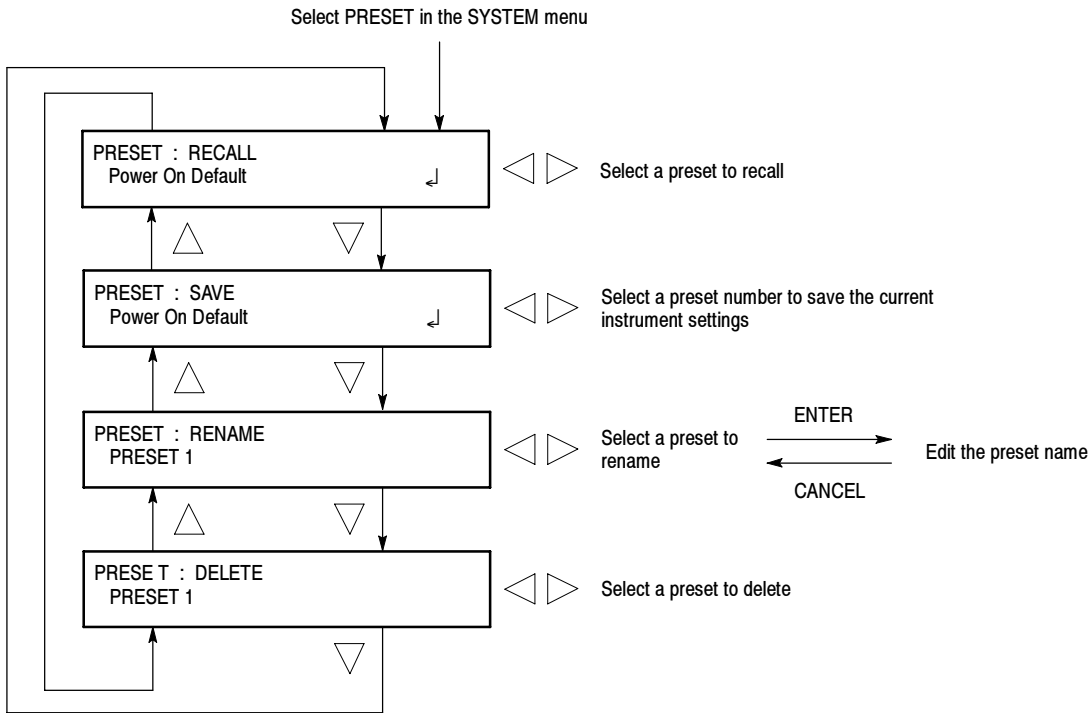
Select PRESET in the SYSTEM menu

PRESET : RECALL
Power On Default

Select a preset to recall

PRESET : SAVE
Power On Default

Select a preset number to save the current instrument settings

PRESET : RENAME
PRESET 1

Select a preset to rename

ENTER

CANCEL

Edit the preset name

PRESE T : DELETE
PRESET 1

Select a preset to delete